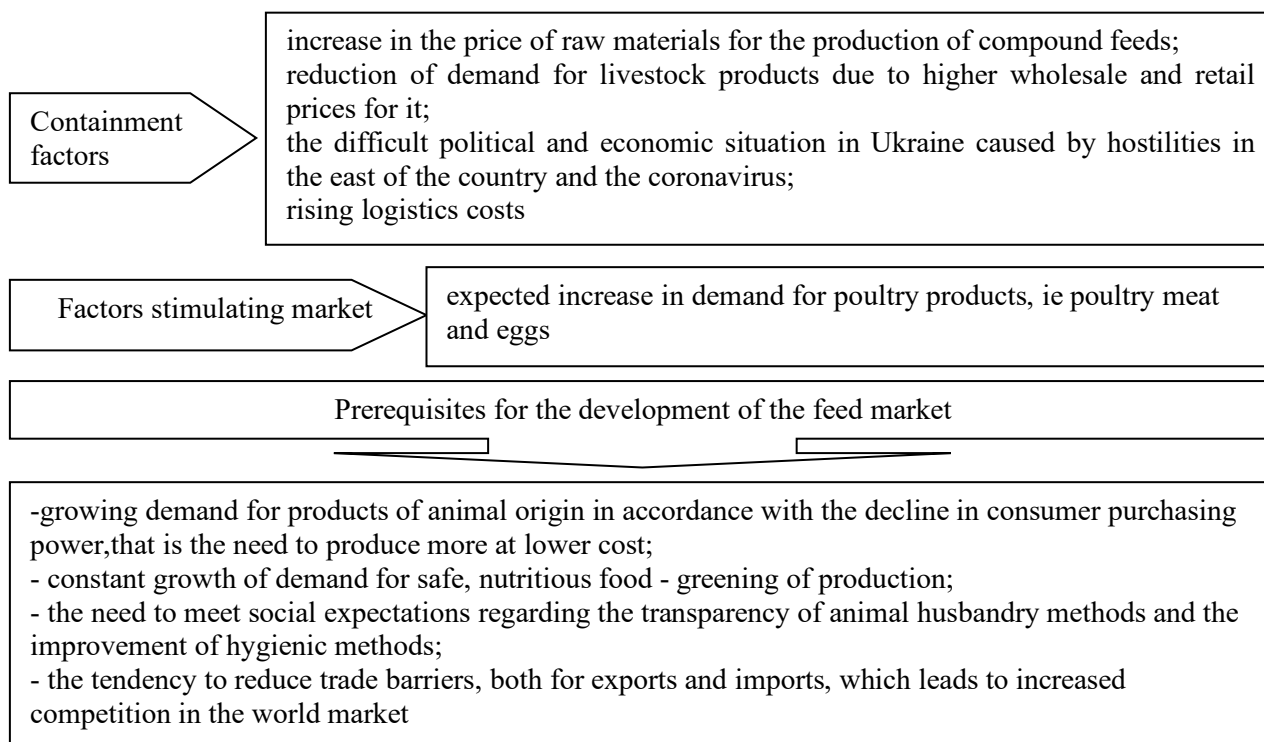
Containment factors

increase in the price of raw materials for the production of compound feeds;
reduction of demand for livestock products due to higher wholesale and retail prices for it;
the difficult political and economic situation in Ukraine caused by hostilities in the east of the country and the coronavirus;
rising logistics costs

Factors stimulating market

expected increase in demand for poultry products, ie poultry meat and eggs

Prerequisites for the development of the feed market

-growing demand for products of animal origin in accordance with the decline in consumer purchasing power,that is the need to produce more at lower cost;
- constant growth of demand for safe, nutritious food - greening of production;
- the need to meet social expectations regarding the transparency of animal husbandry methods and the improvement of hygienic methods;
- the tendency to reduce trade barriers, both for exports and imports, which leads to increased competition in the world market